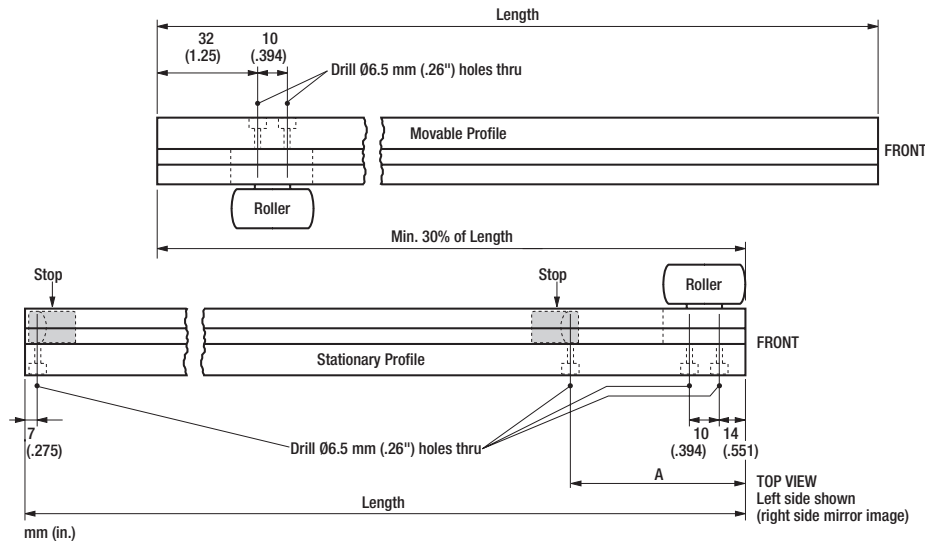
Length

32
(1.25)

10
(.394)

Drill Ø6.5 mm (.26") holes thru

Movable Profile

FRONT

Roller

Min. 30% of Length

Stop

Stop

Roller

FRONT

Stationary Profile

7
(.275)

Drill Ø6.5 mm (.26") holes thru

10
(.394)

14
(.551)

A

TOP VIEW
Left side shown
(right side mirror image)

Length

mm (in.)